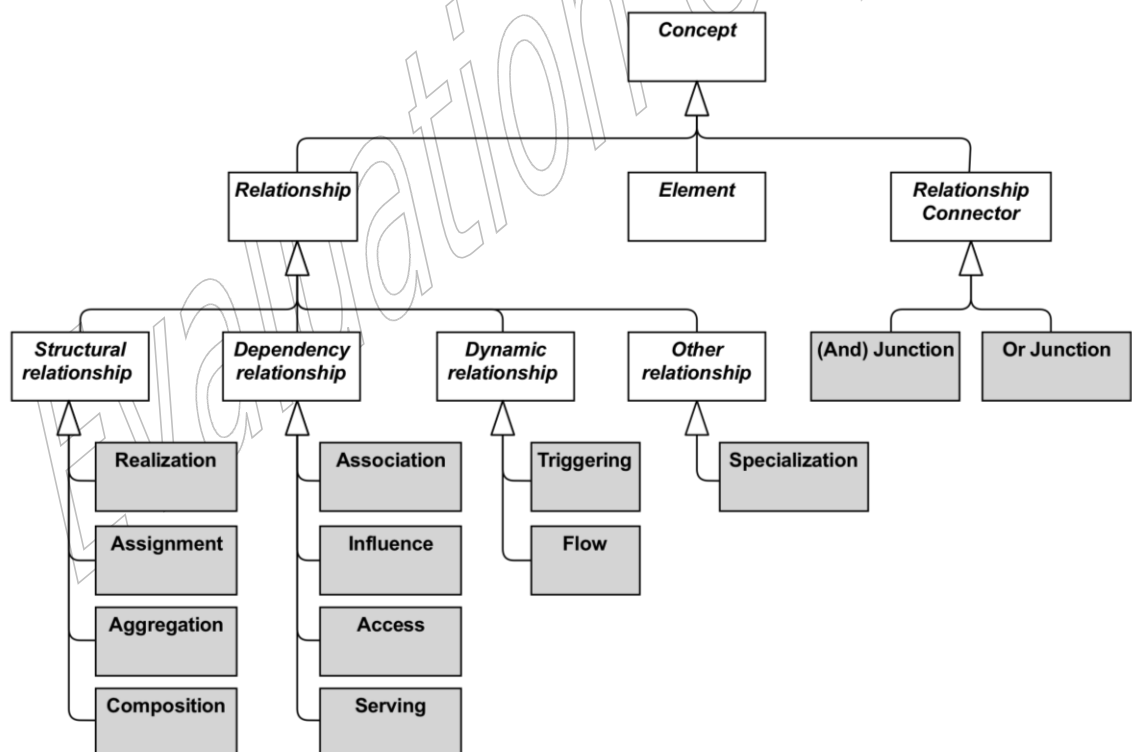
Evaluation

Concept

Relationship

Element

Relationship Connector

Structural relationship

Dependency relationship

Dynamic relationship

Other relationship

(And) Junction

Or Junction

Realization

Assignment

Aggregation

Composition

Association

Influence

Access

Serving

Triggering

Flow

Specialization